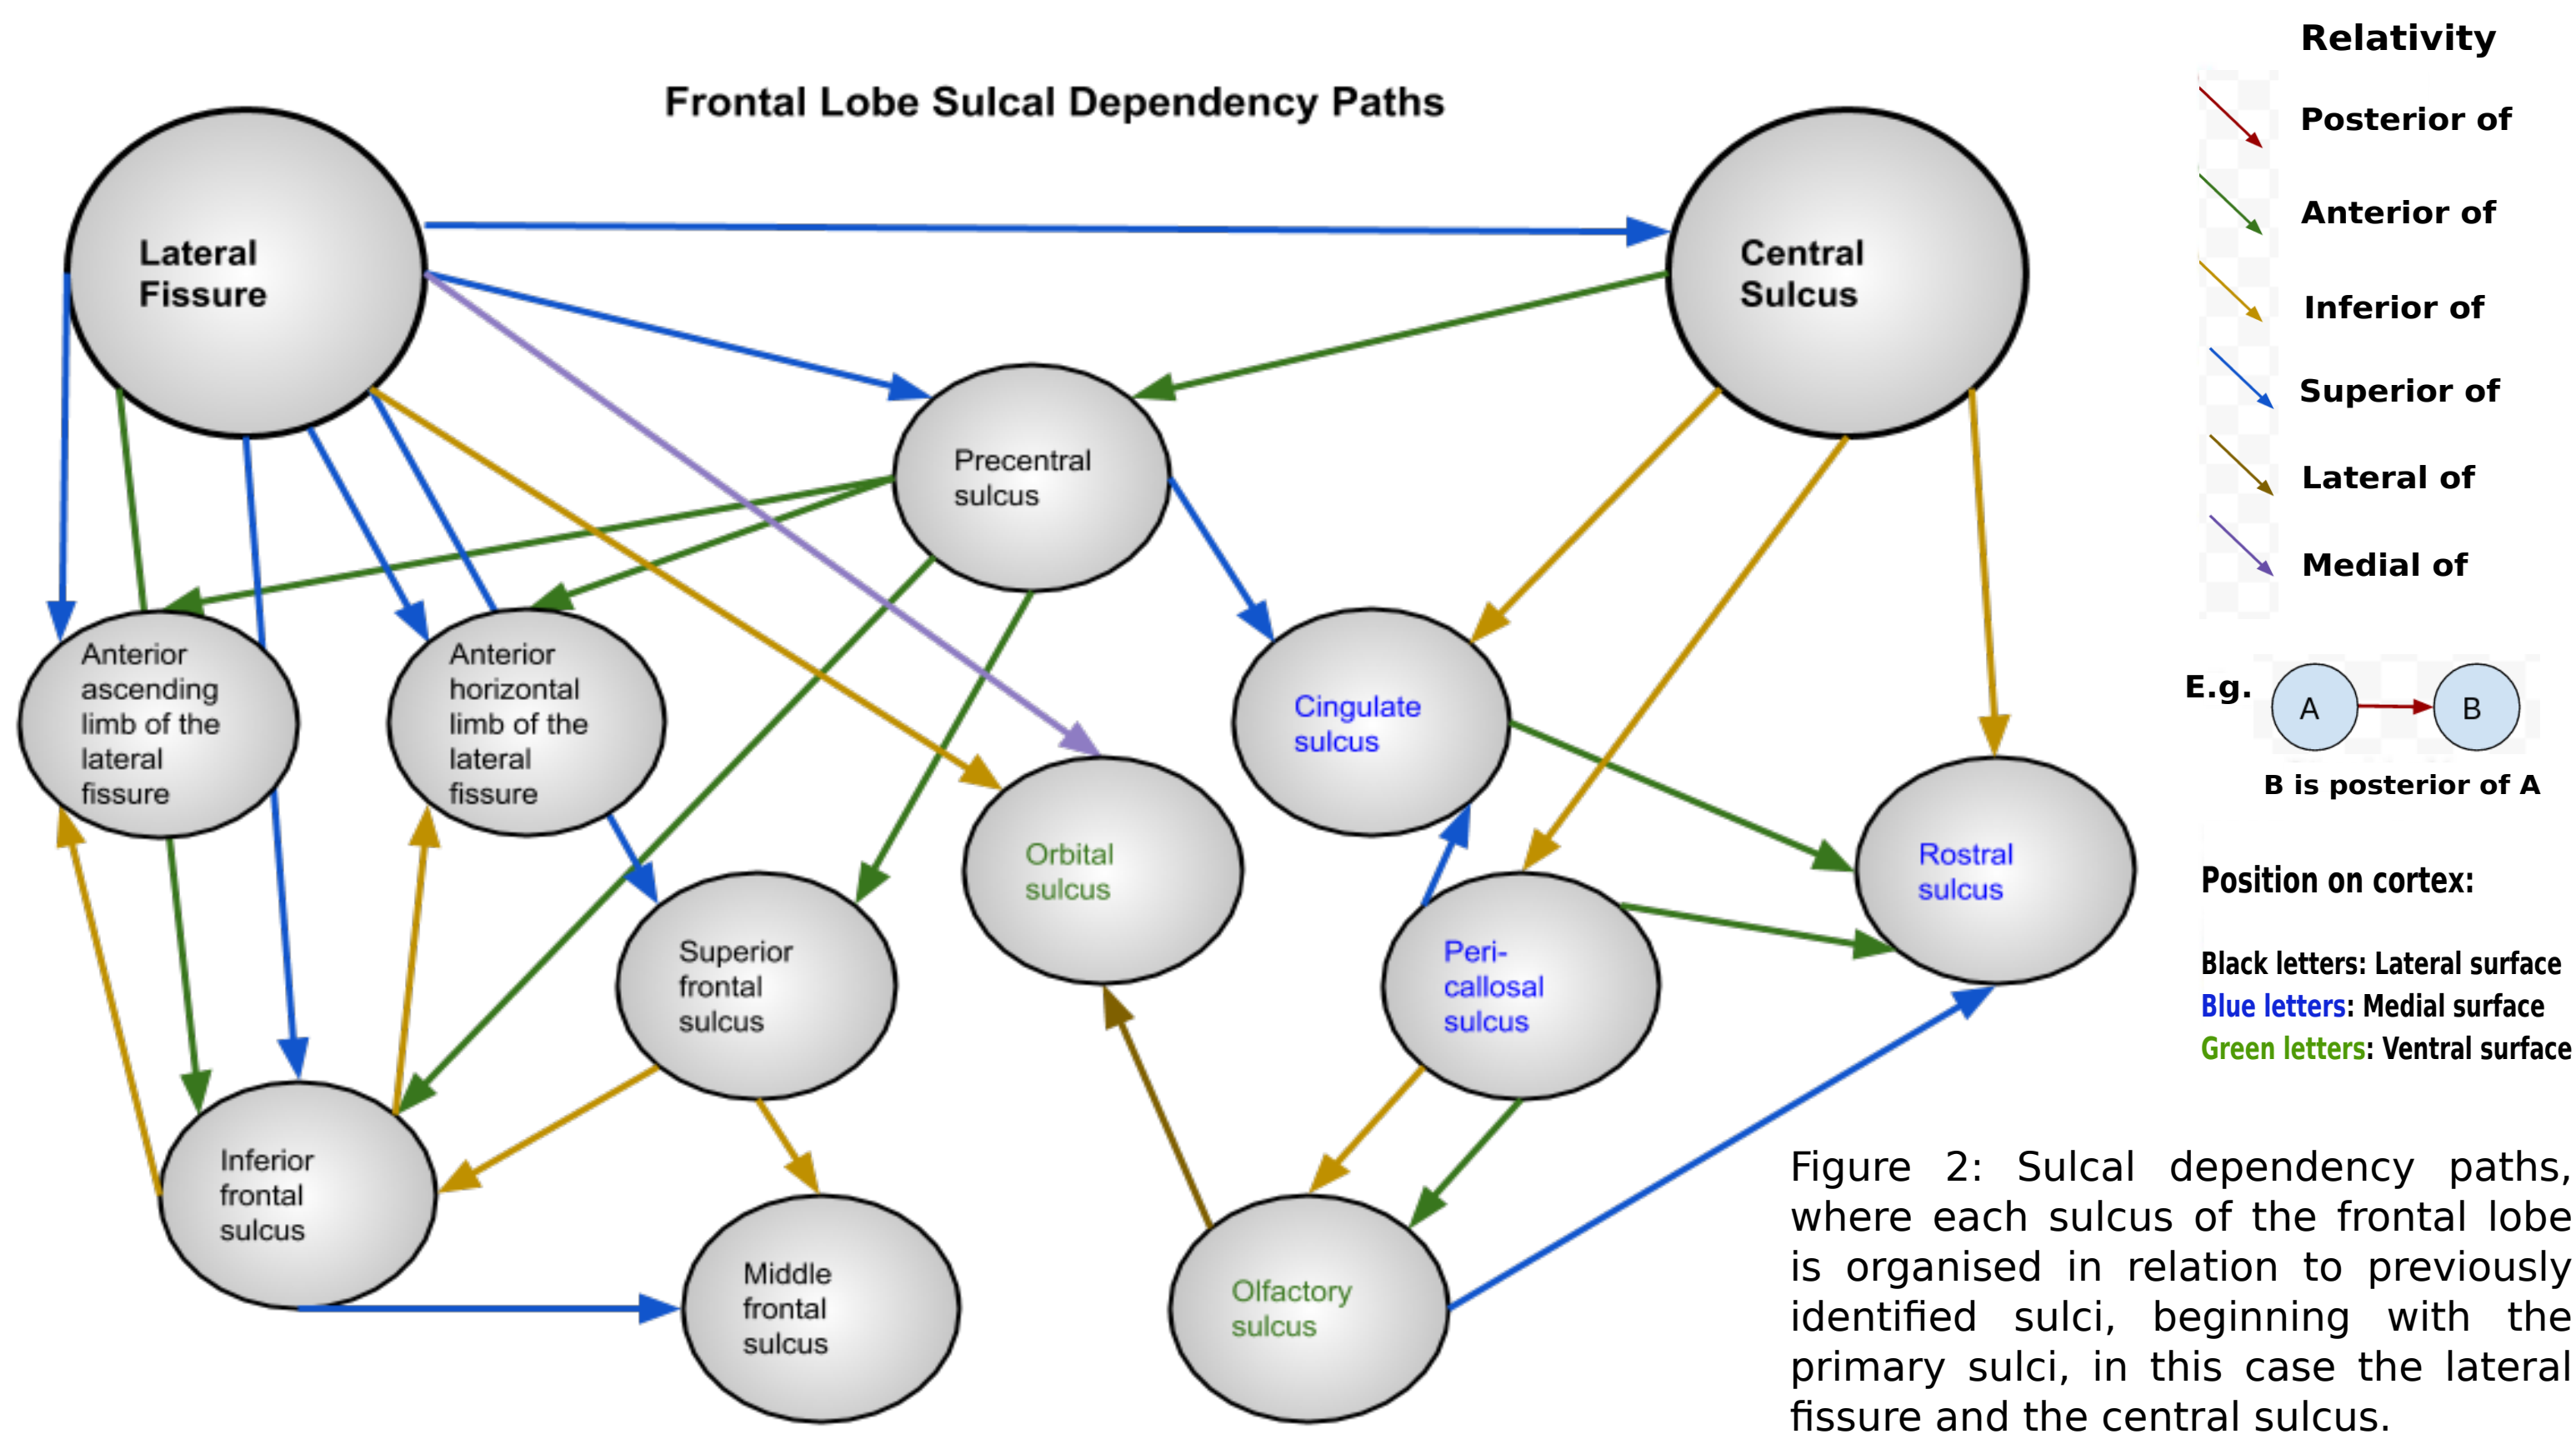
Frontal Lobe Sulcal Dependency Paths

Lateral Fissure

Central Sulcus

Precentral sulcus

Anterior ascending limb of the lateral fissure

Anterior horizontal limb of the lateral fissure

Cingulate sulcus

Orbital sulcus

Rostral sulcus

Superior frontal sulcus

Peri-callosal sulcus

Inferior frontal sulcus

Middle frontal sulcus

Olfactory sulcus

Relativity

Posterior of

Anterior of

Inferior of

Superior of

Lateral of

Medial of

E.g. A B

B is posterior of A

Position on cortex:

Black letters: Lateral surface
Blue letters: Medial surface
Green letters: Ventral surface

Figure 2: Sulcal dependency paths, where each sulcus of the frontal lobe is organised in relation to previously identified sulci, beginning with the primary sulci, in this case the lateral fissure and the central sulcus.